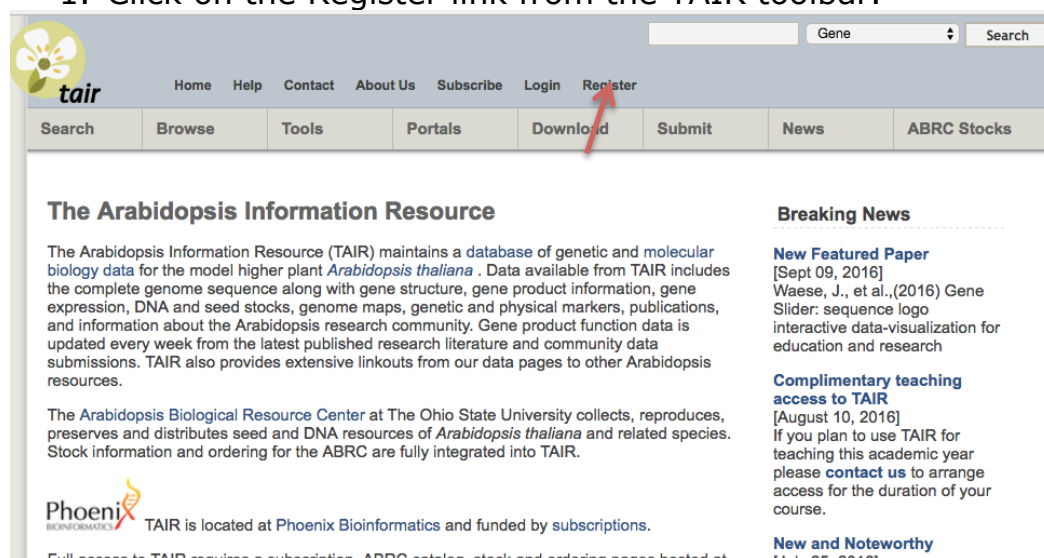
1. Click on the Register link from the TAIR toolbar.

tair

Gene

Search

Home Help Contact About Us Subscribe Login Register

Search Browse Tools Portals Download Submit News ABRC Stocks

The Arabidopsis Information Resource

The Arabidopsis Information Resource (TAIR) maintains a database of genetic and molecular biology data for the model higher plant Arabidopsis thaliana . Data available from TAIR includes the complete genome sequence along with gene structure, gene product information, gene expression, DNA and seed stocks, genome maps, genetic and physical markers, publications, and information about the Arabidopsis research community. Gene product function data is updated every week from the latest published research literature and community data submissions. TAIR also provides extensive linkouts from our data pages to other Arabidopsis resources.

The Arabidopsis Biological Resource Center at The Ohio State University collects, reproduces, preserves and distributes seed and DNA resources of Arabidopsis thaliana and related species. Stock information and ordering for the ABRC are fully integrated into TAIR.

Phoenix BIOINFORMATICS TAIR is located at Phoenix Bioinformatics and funded by subscriptions.

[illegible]

Breaking News

New Featured Paper
[Sept 09, 2016]
Waese, J., et al.,(2016) Gene Slider: sequence logo interactive data-visualization for education and research

Complimentary teaching access to TAIR
[August 10, 2016]
If you plan to use TAIR for teaching this academic year please contact us to arrange access for the duration of your course.

New and Noteworthy
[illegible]